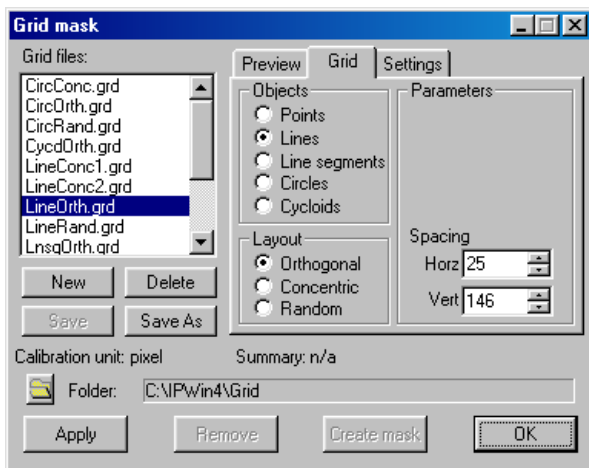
Grid mask

Grid files:

CircConc.grd
CircOrth.grd
CircRand.grd
CycdOrth.grd
LineConc1.grd
LineConc2.grd
LineOrth.grd
LineRand.grd
LnsgOrth.grd

New
Delete
Save
Save As

Preview
Grid
Settings

Objects
Points
Lines
Line segments
Circles
Cycloids

Parameters

Layout
Orthogonal
Concentric
Random

Spacing
Horz 25
Vert 146

Calibration unit: pixel
Summary: n/a

Folder: C:\IPWin4\Grid

Apply
Remove
Create mask
OK